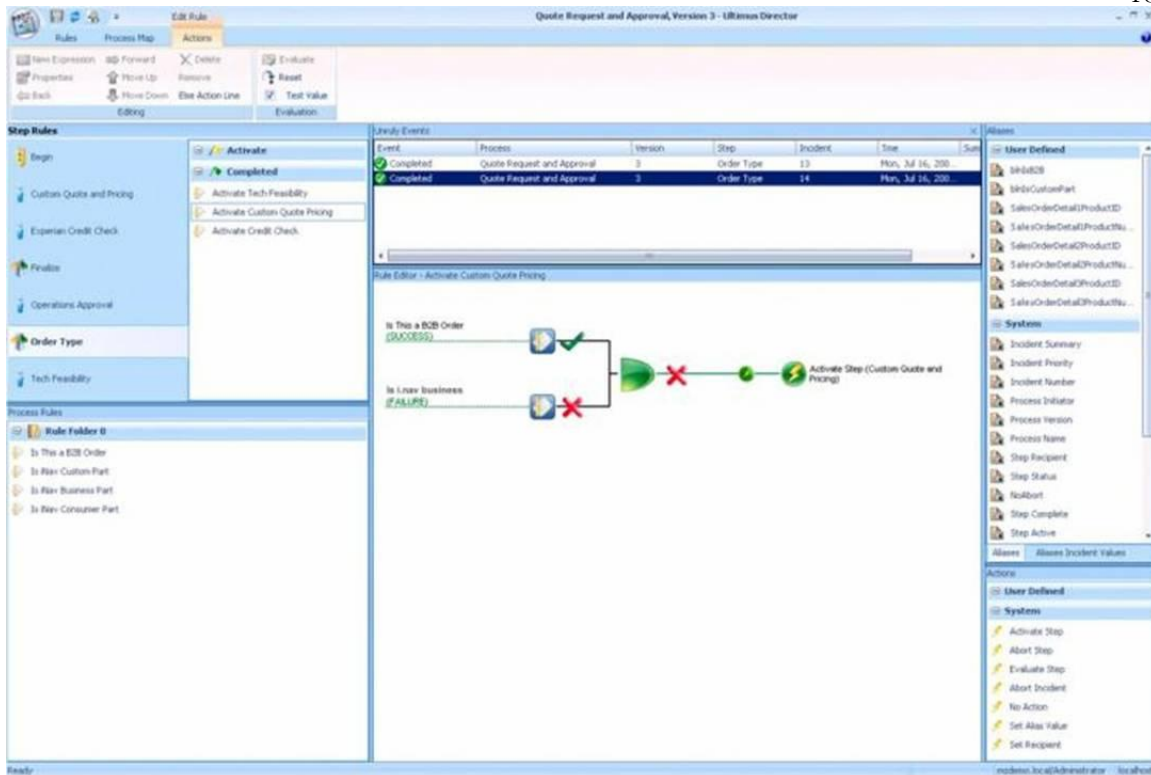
Edit Rule

Quote Request and Approval, Version 3 - Ultimus Director

Rules Process Map Actions

New Expression Forward Delete Evaluate
Properties Move Up Remove Reset
Back Move Down Else Action Line Test Value
Editing Evaluation

Step Rules

Begin
Custom Quote and Pricing
Experian Credit Check
Finalize
Operations Approval
Order Type
Tech Feasibility

Activate
Completed
Activate Tech Feasibility
Activate Custom Quote Pricing
Activate Credit Check

Unruly Events

| Event | Process | Version | Step | Incident | Time |
|---|---|---|---|---|---|
| Completed | Quote Request and Approval | 3 | Order Type | 13 | Mon, Jul 16, 200... |
| Completed | Quote Request and Approval | 3 | Order Type | 14 | Mon, Jul 16, 200... |

Rule Editor - Activate Custom Quote Pricing

Is This a B2B Order
(SUCCESS)

Is i.nav business
(FAILURE)

Activate Step (Custom Quote and Pricing)

Process Rules

Rule Folder 0
Is This a B2B Order
Is iNav Custom Part
Is iNav Business Part
Is iNav Consumer Part

Aliases

User Defined
bIsB2B
bIsCustomPart
SalesOrderDetail1ProductID
SalesOrderDetail1ProductNu...
SalesOrderDetail2ProductID
SalesOrderDetail2ProductNu...
SalesOrderDetail3ProductID
SalesOrderDetail3ProductNu...
System
Incident Summary
Incident Priority
Incident Number
Process Initiator
Process Version
Process Name
Step Recipient
Step Status
NoAbort
Step Complete
Step Active

Aliases Aliases Incident Values

Actions

User Defined
Systems
Activate Step
Abort Step
Evaluate Step
Abort Incident
No Action
Set Alias Value
Set Recipient

Ready

mydemo.local\Administrator localhost